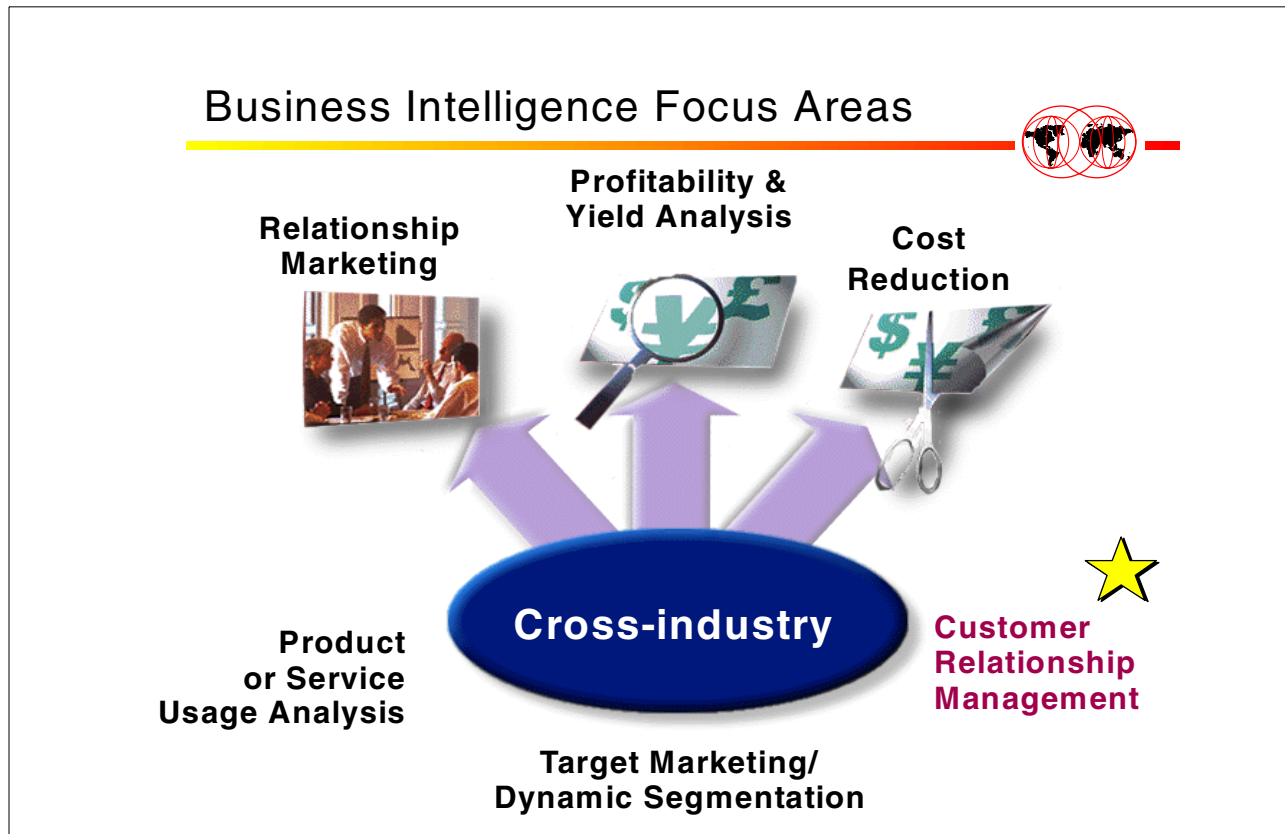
Business Intelligence Focus Areas

Relationship Marketing

Profitability & Yield Analysis

Cost Reduction

Cross-industry

Product or Service Usage Analysis

Customer Relationship Management

Target Marketing/ Dynamic Segmentation